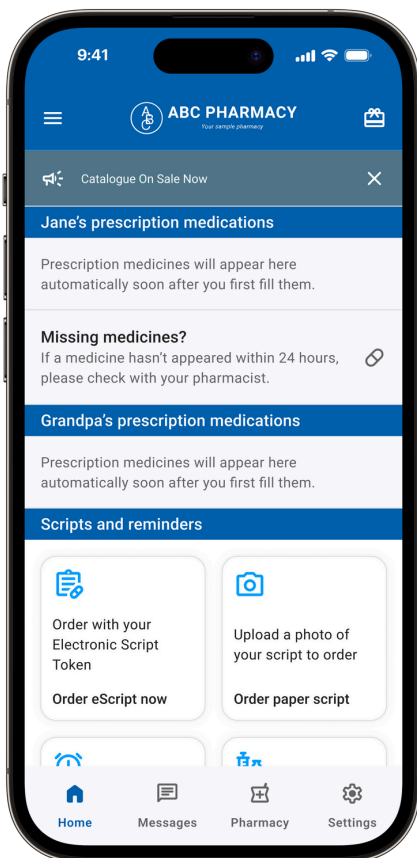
9:41

ABC PHARMACY
Your sample pharmacy

Catalogue On Sale Now

Jane's prescription medications

Prescription medicines will appear here automatically soon after you first fill them.

Missing medicines?
If a medicine hasn't appeared within 24 hours, please check with your pharmacist.

Grandpa's prescription medications

Prescription medicines will appear here automatically soon after you first fill them.

Scripts and reminders

Order with your Electronic Script Token

Order eScript now

Upload a photo of your script to order

Order paper script

Home
Messages
Pharmacy
Settings